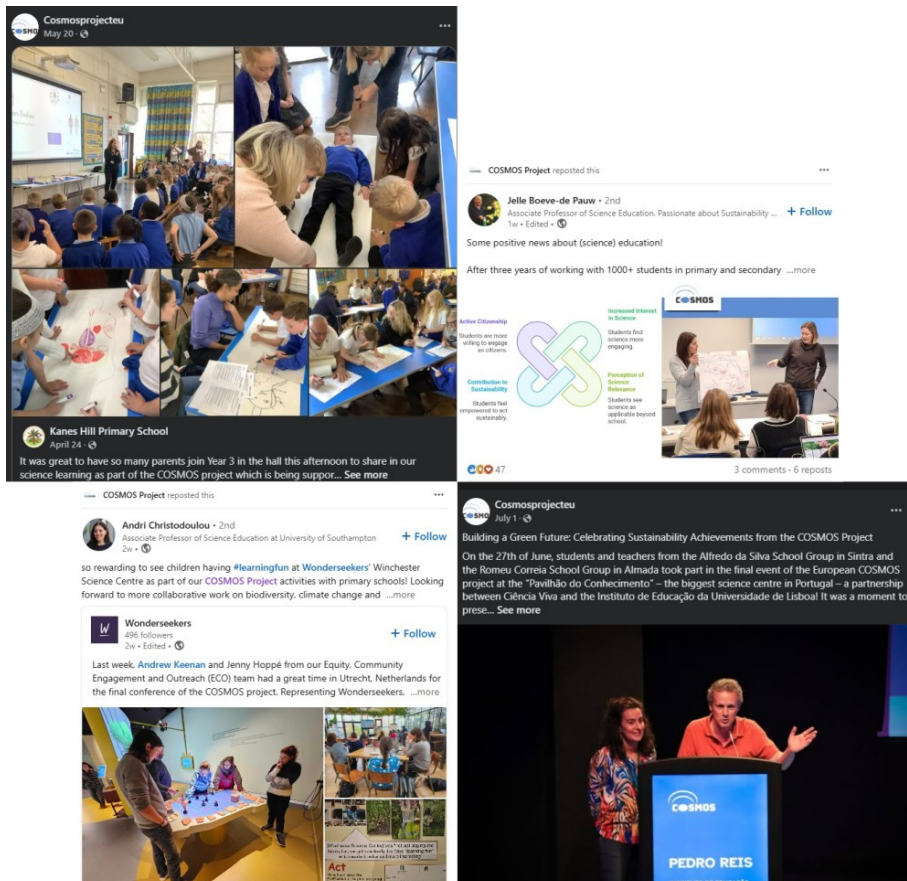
Cosmosprojecteu
May 20 · 

Kanes Hill Primary School
April 24 · 

It was great to have so many parents join Year 3 in the hall this afternoon to share in our science learning as part of the COSMOS project which is being suppor... See more

COSMOS Project reposted this

Jelle Boeve-de Pauw • 2nd
Associate Professor of Science Education. Passionate about Sustainability ...
1w • Edited • 
+ Follow

Some positive news about (science) education!

After three years of working with 1000+ students in primary and secondary ...more

COSMOS

Active Citizenship
Students are more willing to engage as citizens.

Increased Interest in Science
Students find science more engaging.

Contribution to Sustainability
Students feel empowered to act sustainably.

Perception of Science Relevance
Students see science as applicable beyond school.

47
3 comments • 6 reposts

COSMOS Project reposted this

Andri Christodoulou • 2nd
Associate Professor of Science Education at University of Southampton
2w • 
+ Follow

so rewarding to see children having #learningfun at Wonderseekers' Winchester Science Centre as part of our COSMOS Project activities with primary schools! Looking forward to more collaborative work on biodiversity, climate change and ...more

Wonderseekers
496 followers
2w • Edited • 
+ Follow

Last week, Andrew Keenan and Jenny Hoppé from our Equity, Community Engagement and Outreach (ECO) team had a great time in Utrecht, Netherlands for the final conference of the COSMOS project. Representing Wonderseekers, ...more

Act

Cosmosprojecteu
July 1 · 

Building a Green Future: Celebrating Sustainability Achievements from the COSMOS Project

On the 27th of June, students and teachers from the Alfredo da Silva School Group in Sintra and the Romeu Correia School Group in Almada took part in the final event of the European COSMOS project at the "Pavilhão do Conhecimento" – the biggest science centre in Portugal – a partnership between Ciência Viva and the Instituto de Educação da Universidade de Lisboa! It was a moment to prese... See more

COSMOS
PEDRO REIS